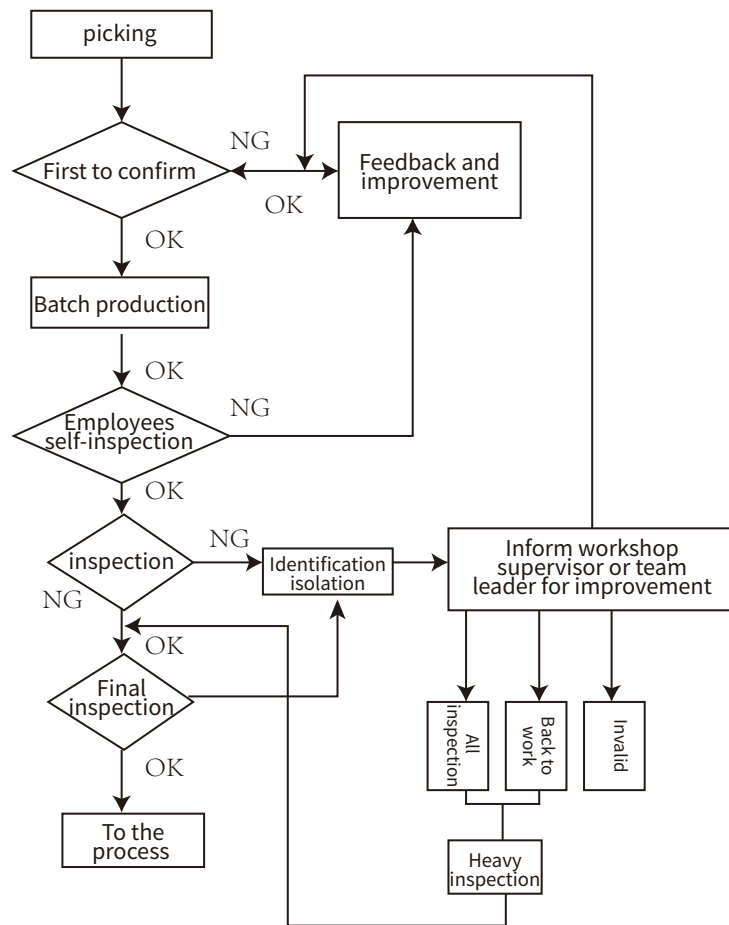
picking

NG

First to confirm

OK

Feedback and improvement

OK

Batch production

OK

NG

Employees self-inspection

OK

NG

inspection

Identification isolation

Inform workshop supervisor or team leader for improvement

NG

OK

Final inspection

OK

All inspection

Back to work

Invalid

To the process

Heavy inspection